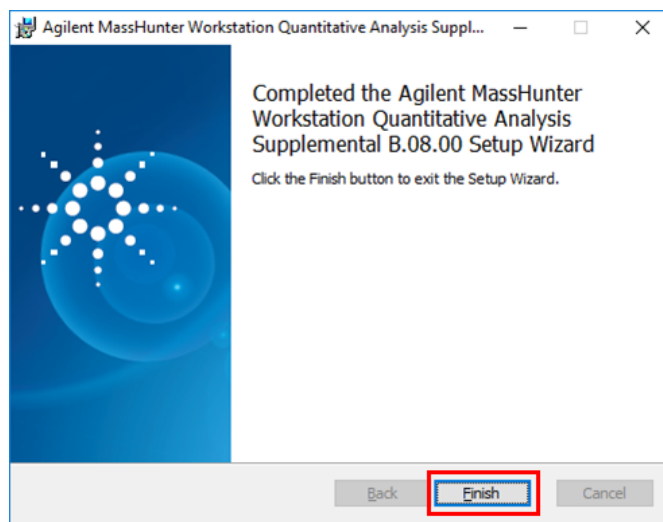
Agilent MassHunter Workstation Quantitative Analysis Suppl...

Completed the Agilent MassHunter Workstation Quantitative Analysis Supplemental B.08.00 Setup Wizard

Click the Finish button to exit the Setup Wizard.

Back Finish Cancel